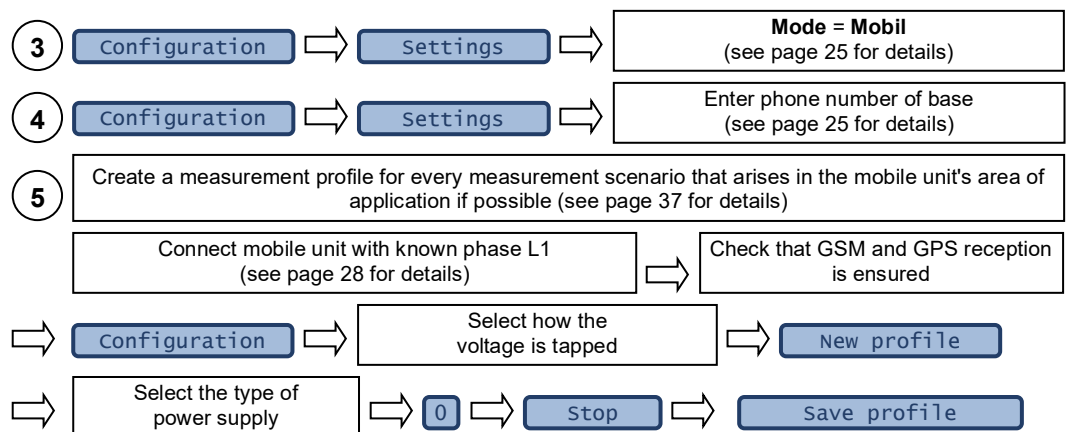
3 Configuration Settings **Mode** = **Mobil** (see page 25 for details)

4 Configuration Settings Enter phone number of base (see page 25 for details)

5 Create a measurement profile for every measurement scenario that arises in the mobile unit's area of application if possible (see page 37 for details)

Connect mobile unit with known phase L1 (see page 28 for details)

Check that GSM and GPS reception is ensured

Configuration

Select how the voltage is tapped

New profile

Select the type of power supply

0

Stop

Save profile